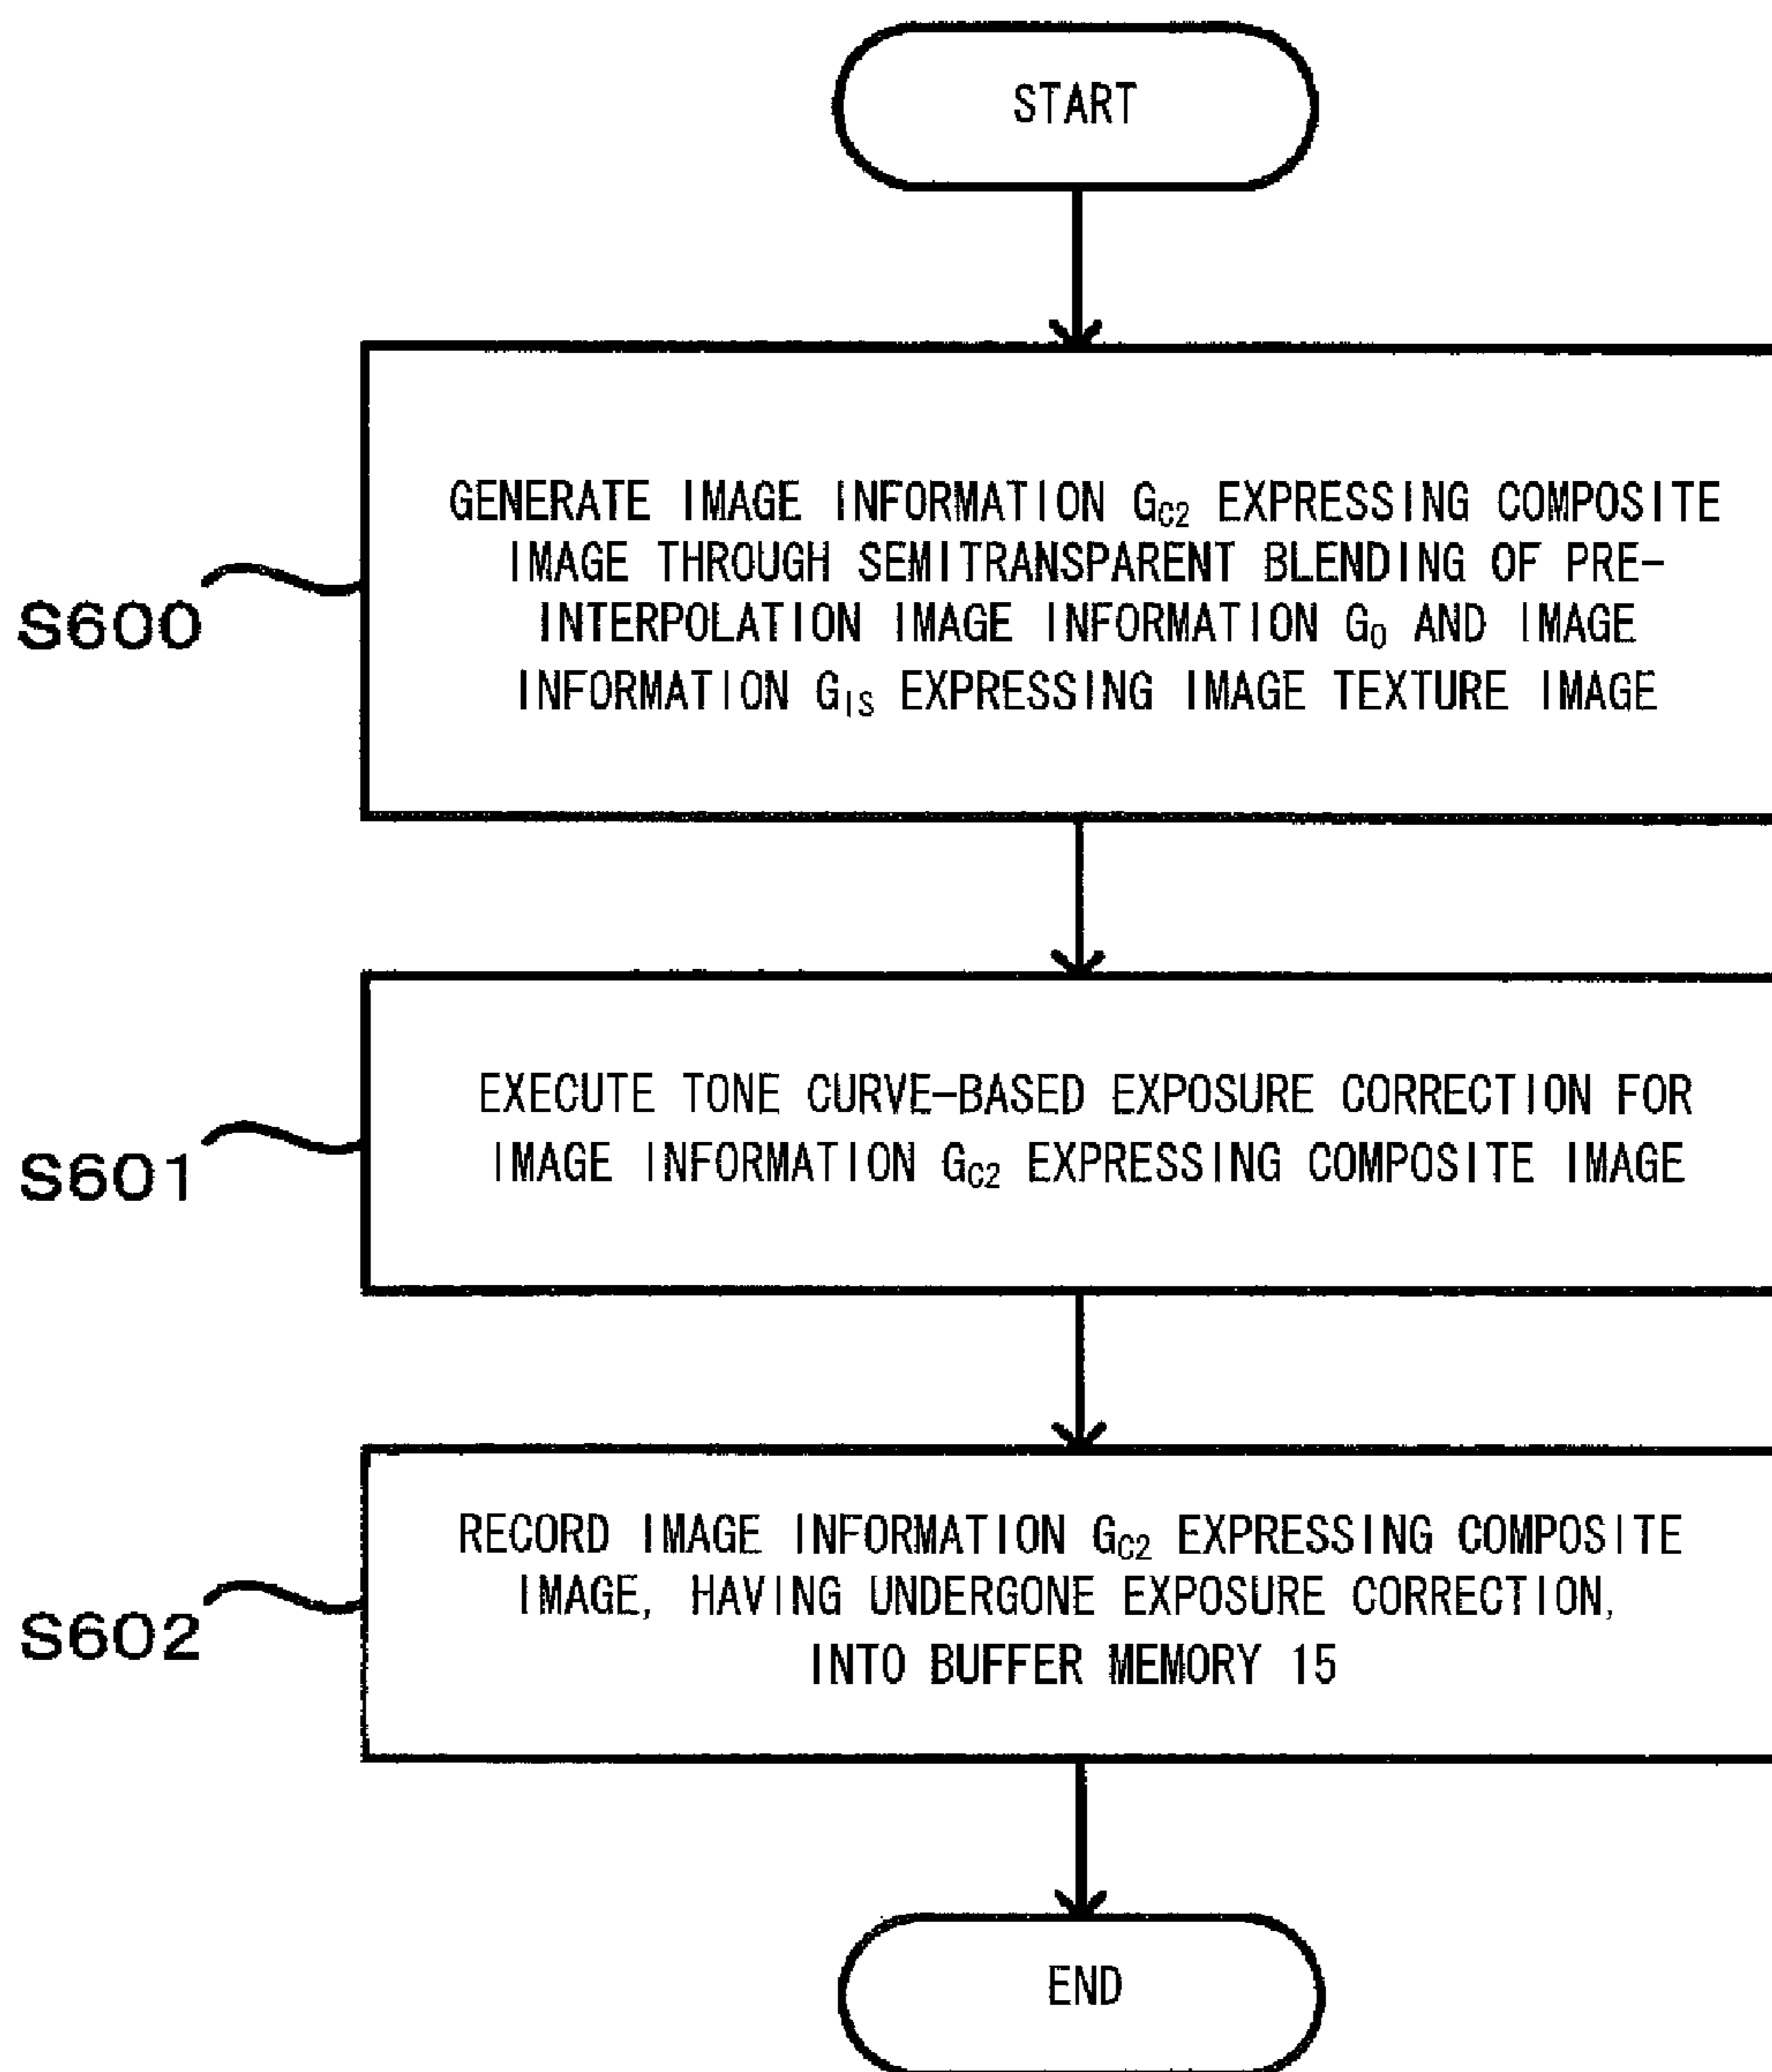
START

S600

GENERATE IMAGE INFORMATION $G_{C2}$ EXPRESSING COMPOSITE IMAGE THROUGH SEMITRANSPARENT BLENDING OF PRE-INTERPOLATION IMAGE INFORMATION $G_0$ AND IMAGE INFORMATION $G_{IS}$ EXPRESSING IMAGE TEXTURE IMAGE

S601

EXECUTE TONE CURVE-BASED EXPOSURE CORRECTION FOR IMAGE INFORMATION $G_{C2}$ EXPRESSING COMPOSITE IMAGE

S602

RECORD IMAGE INFORMATION $G_{C2}$ EXPRESSING COMPOSITE IMAGE, HAVING UNDERGONE EXPOSURE CORRECTION, INTO BUFFER MEMORY 15

END